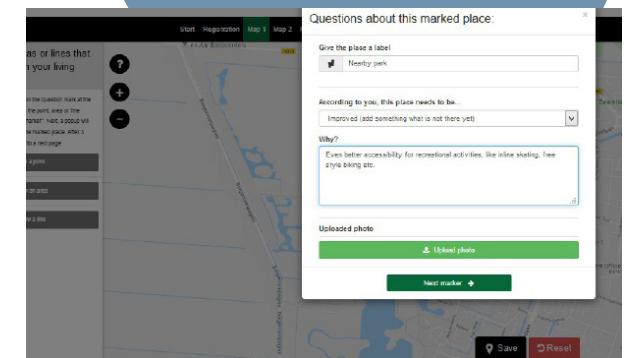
Start Registration Map 1 Map 2

as or lines that
your living

Questions about this marked place:

×

Give the place a label

Nearby park

According to you, this place needs to be...

Improved (add something what is not there yet)

Why?

Even better accessibility for recreational activities, like inline skating, free style biking etc.

Uploaded photo

Upload photo

Next marker →

Save

Reset